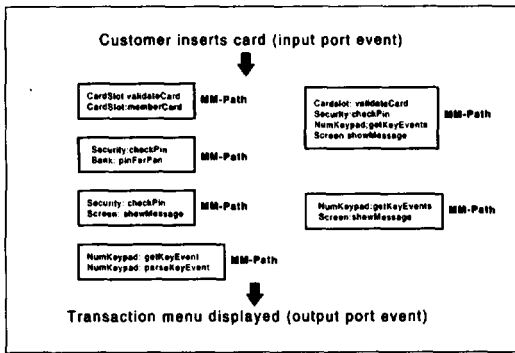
Customer inserts card (input port event)

CardSlot:validateCard
CardSlot:memberCard
MM-Path

Security:checkPin
Bank: pinForPan
MM-Path

Security: checkPin
Screen: showMessage
MM-Path

NumKeypad: getKeyEvent
NumKeypad: parseKeyEvent
MM-Path

Cardslot: validateCard
Security:checkPin
NumKeypad:getKeyEvents
Screen:showMessage
MM-Path

NumKeypad:getKeyEvents
Screen:showMessage
MM-Path

Transaction menu displayed (output port event)